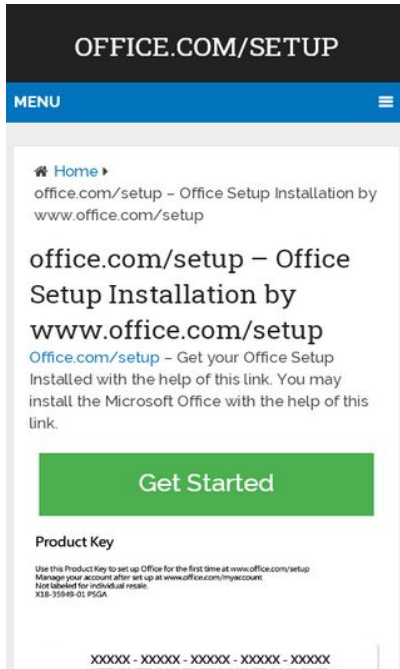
OFFICE.COM/SETUP

MENU

Home ▸
office.com/setup – Office Setup Installation by www.office.com/setup

office.com/setup – Office Setup Installation by www.office.com/setup

Office.com/setup – Get your Office Setup Installed with the help of this link. You may install the Microsoft Office with the help of this link.

Get Started

Product Key

Use this Product Key to set up Office for the first time at www.office.com/setup
Manage your account after set up at www.office.com/myaccount
Not labeled for individual resale.
X18-35949-01 PSGA

XXXXX - XXXXX - XXXXX - XXXXX - XXXXX